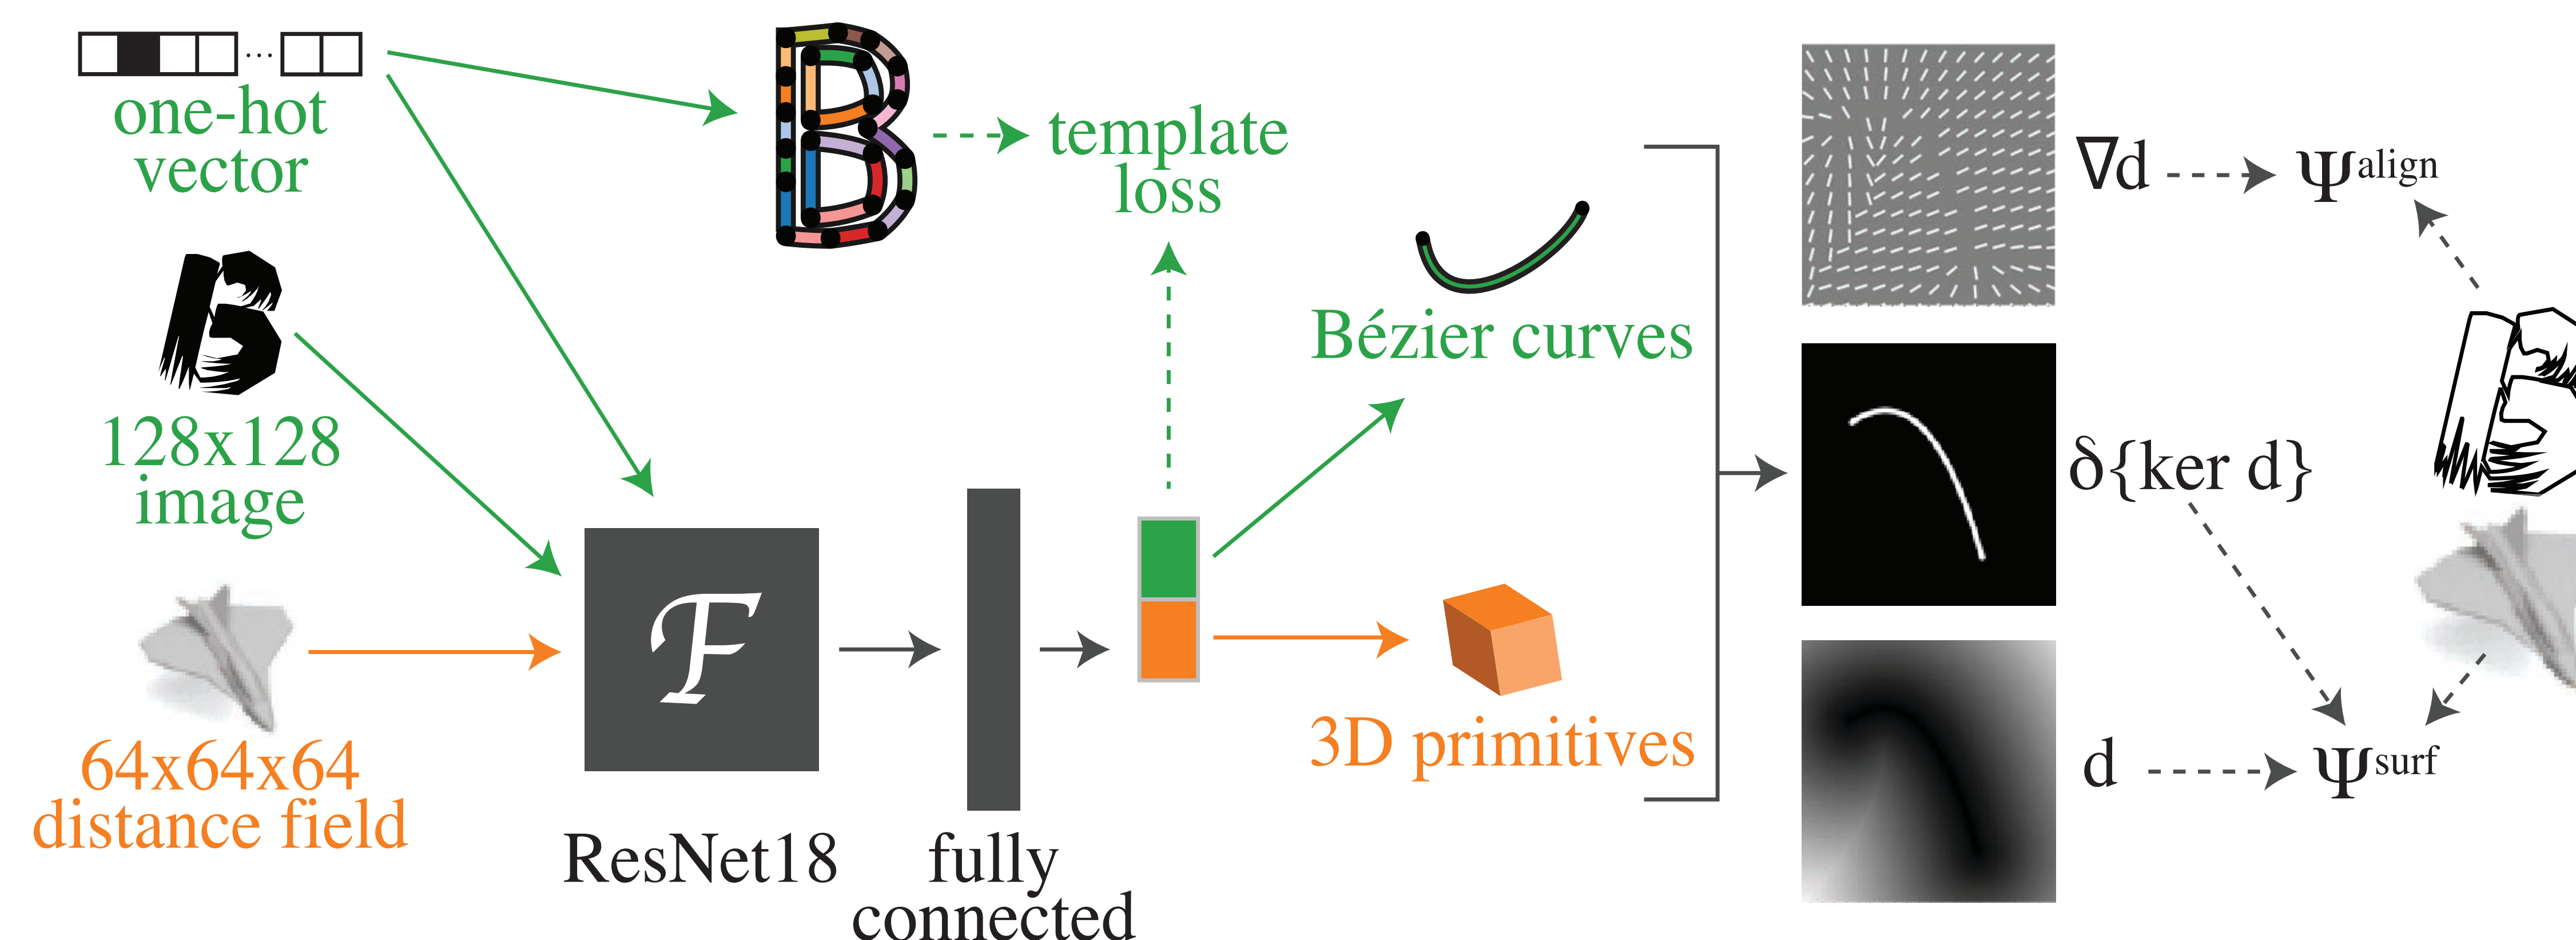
one-hot vector

template loss

128x128 image

Bézier curves

$\nabla d$

$\Psi^{align}$

$\delta\{\ker d\}$

$\mathcal{F}$

64x64x64 distance field

3D primitives

d

$\Psi^{surf}$

ResNet18

fully connected